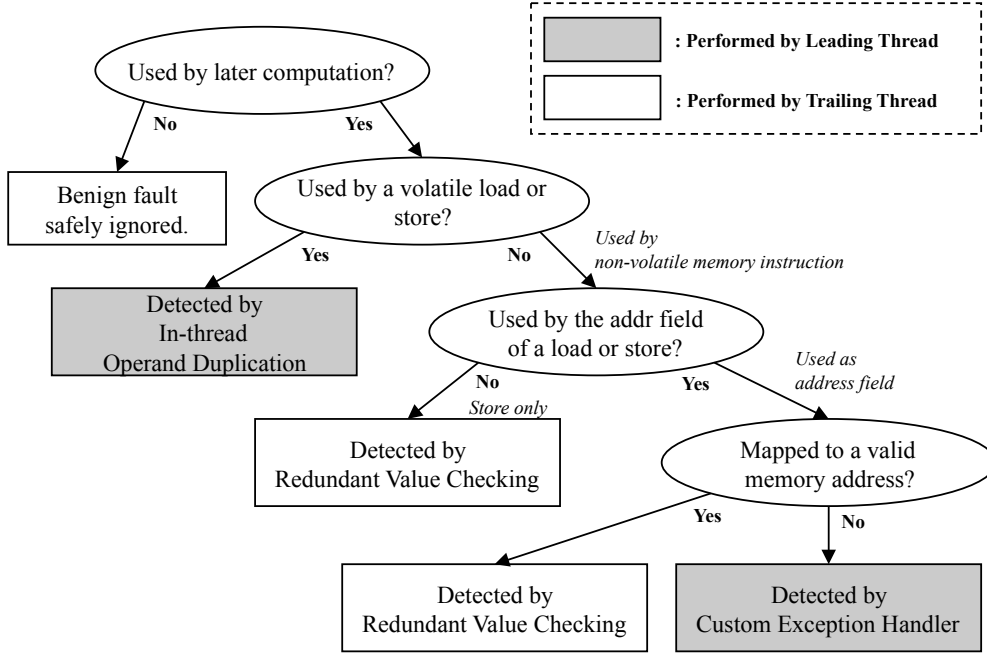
: Performed by Leading Thread

: Performed by Trailing Thread

Used by later computation?

No

Yes

Benign fault safely ignored.

Used by a volatile load or store?

Yes

No

Used by non-volatile memory instruction

Detected by In-thread Operand Duplication

Used by the addr field of a load or store?

No

Store only

Yes

Used as address field

Detected by Redundant Value Checking

Mapped to a valid memory address?

Yes

No

Detected by Redundant Value Checking

Detected by Custom Exception Handler